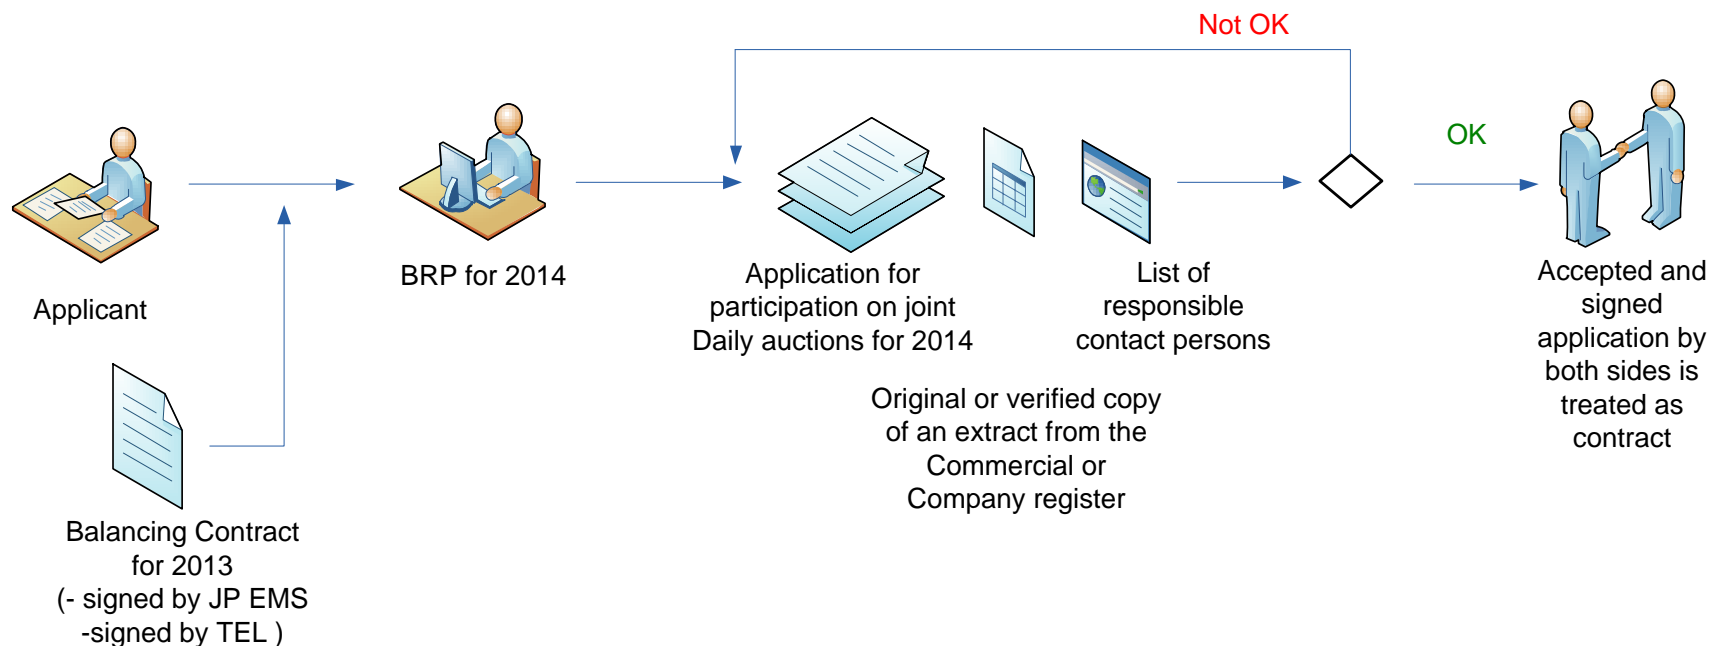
Not OK

OK

Applicant

BRP for 2014

Application for participation on joint Daily auctions for 2014

List of responsible contact persons

Accepted and signed application by both sides is treated as contract

Original or verified copy of an extract from the Commercial or Company register

Balancing Contract for 2013
(- signed by JP EMS
-signed by TEL )